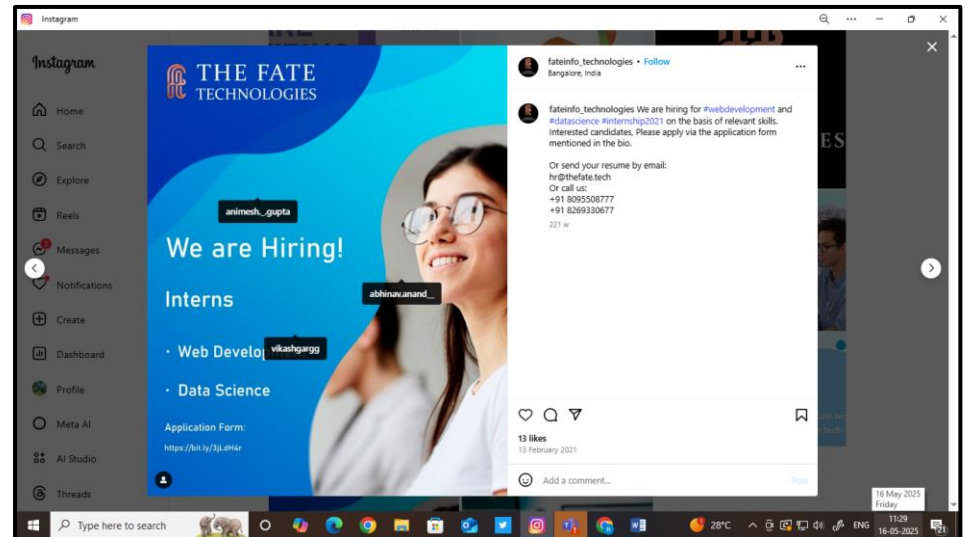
Instagram

Instagram
Home
Search
Explore
Reels
Messages
Notifications
Create
Dashboard
Profile
Meta AI
AI Studio
Threads

THE FATE TECHNOLOGIES

animesh._gupta

We are Hiring!

Interns

abhinav.anand_

· Web Develo vikashgargg

· Data Science

Application Form:
https://bit.ly/3jLdH4r

fateinfo_technologies • Follow
Bangalore, India

fateinfo_technologies We are hiring for #webdevelopment and #datascience #internship2021 on the basis of relevant skills. Interested candidates, Please apply via the application form mentioned in the bio.

Or send your resume by email:
hr@thefate.tech
Or call us:
+91 8095508777
+91 8269330677

221 w

13 likes
13 February 2021

Add a comment...
Post

Type here to search
28°C
ENG
11:29
16-05-2025
16 May 2025
Friday
21